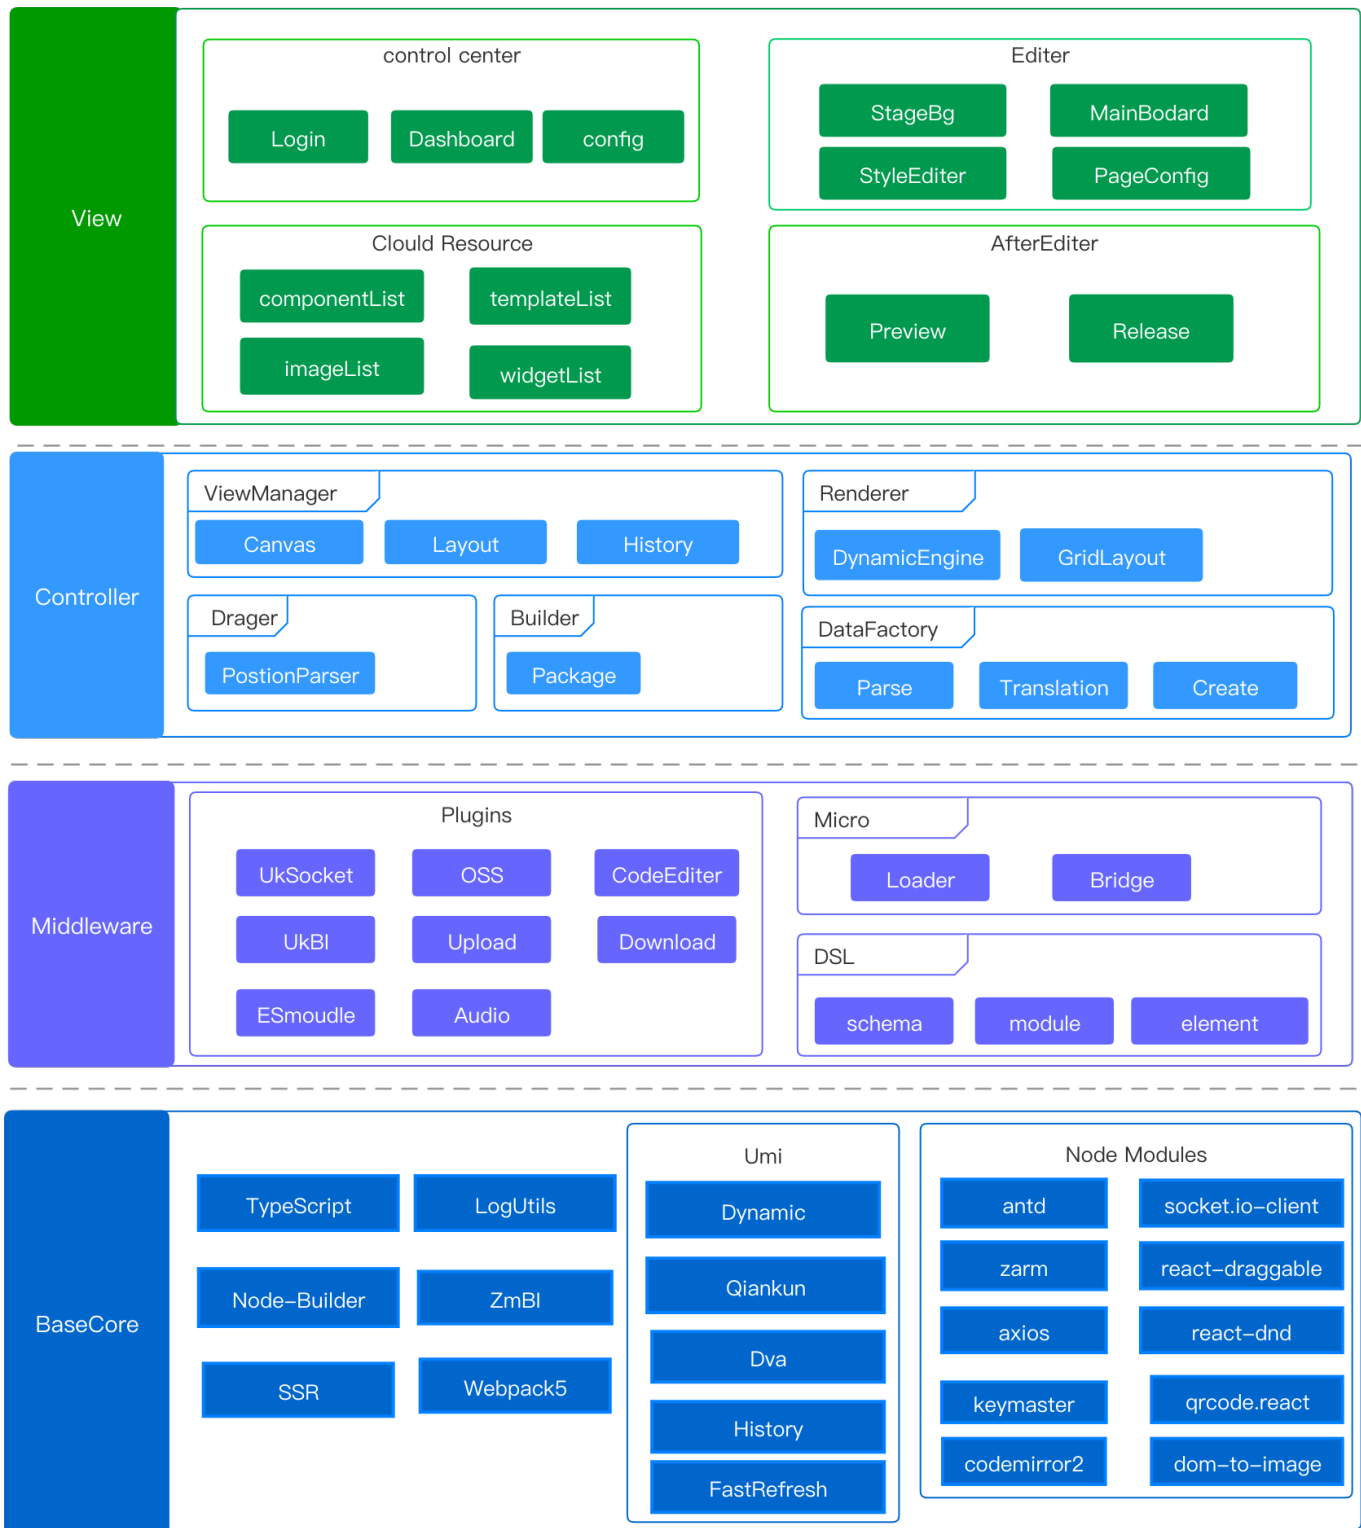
View

control center

Login Dashboard config

Editer

StageBg MainBodard

StyleEditer PageConfig

Clould Resource

componentList templateList

imageList widgetList

AfterEditer

Preview Release

Controller

ViewManager

Canvas Layout History

Renderer

DynamicEngine GridLayout

Drager

PostionParser

Builder

Package

DataFactory

Parse Translation Create

Middleware

Plugins

UkSocket OSS CodeEditer

UkBI Upload Download

ESmoudle Audio

Micro

Loader Bridge

DSL

schema module element

BaseCore

TypeScript LogUtils

Node-Builder ZmBI

SSR Webpack5

Umi

Dynamic

Qiankun

Dva

History

FastRefresh

Node Modules

antd socket.io-client

zarm react-draggable

axios react-dnd

keymaster qrcode.react

codemirror2 dom-to-image